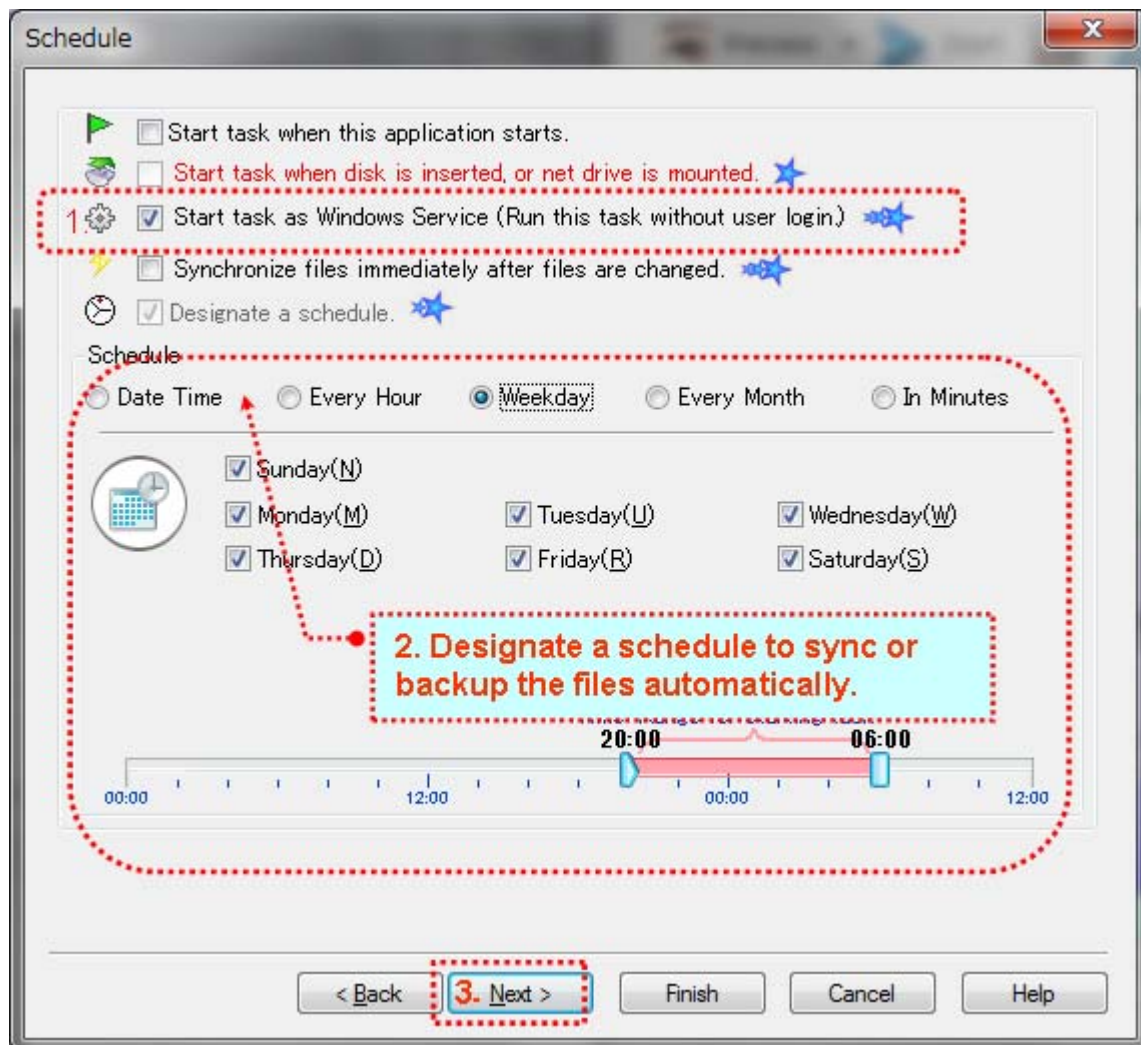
Schedule

Start task when this application starts.

Start task when disk is inserted, or net drive is mounted.

1. Start task as Windows Service (Run this task without user login.)

Synchronize files immediately after files are changed.

Designate a schedule.

Schedule

Date Time

Every Hour

Weekday

Every Month

In Minutes

Sunday(N)

Monday(M)

Tuesday(U)

Wednesday(W)

Thursday(D)

Friday(R)

Saturday(S)

2. Designate a schedule to sync or backup the files automatically.

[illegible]

20:00

06:00

00:00

12:00

00:00

12:00

< Back

3. Next >

Finish

Cancel

Help